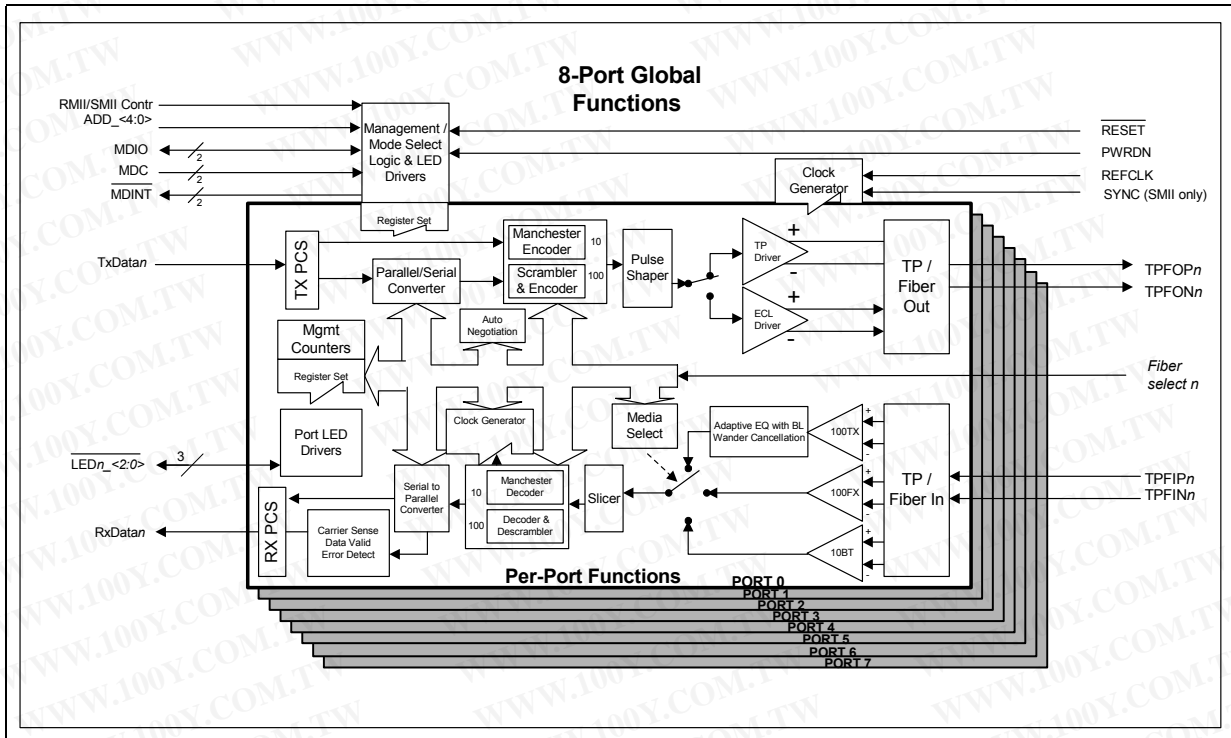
8-Port Global Functions

RMII/SMII Contr
ADD_<4:0>
MDIO
MDC
$\overline{MDINT}$
2
2
2

Management / Mode Select Logic & LED Drivers

Register Set

$\overline{RESET}$
PWRDN
REFCLK
SYNC (SMII only)

Clock Generator

TxData*n*

TX PCS

Parallel/Serial Converter

Manchester Encoder
10
Scrambler & Encoder
100

Pulse Shaper

TP Driver
+
-

ECL Driver
+
-

TP / Fiber Out

TPFOP*n*
TPFON*n*

Auto Negotiation

Mgmt Counters
Register Set

*Fiber select n*

Clock Generator

Media Select

Adaptive EQ with BL Wander Cancellation

100TX
100FX
10BT

TP / Fiber In

TPFIP*n*
TPFIN*n*

LED*n*_<2:0>
3

Port LED Drivers

Serial to Parallel Converter

10
Manchester Decoder
100
Decoder & Descrambler

Slicer

RxData*n*

RX PCS

Carrier Sense Data Valid Error Detect

Per-Port Functions

PORT 0
PORT 1
PORT 2
PORT 3
PORT 4
PORT 5
PORT 6
PORT 7

WWW.100Y.COM.TW